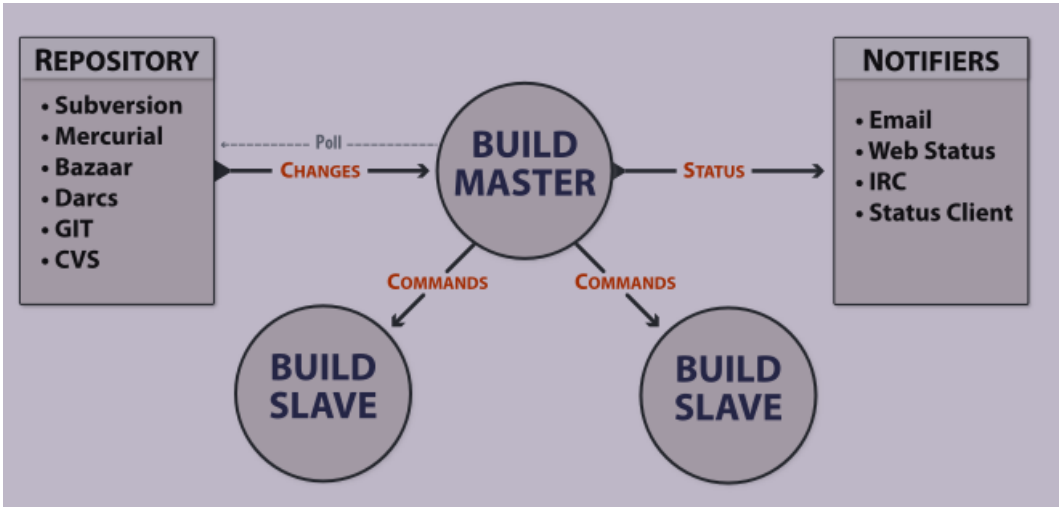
REPOSITORY
• Subversion
• Mercurial
• Bazaar
• Darcs
• GIT
• CVS

Poll

CHANGES

BUILD MASTER

STATUS

NOTIFIERS
• Email
• Web Status
• IRC
• Status Client

COMMANDS

COMMANDS

BUILD SLAVE

BUILD SLAVE